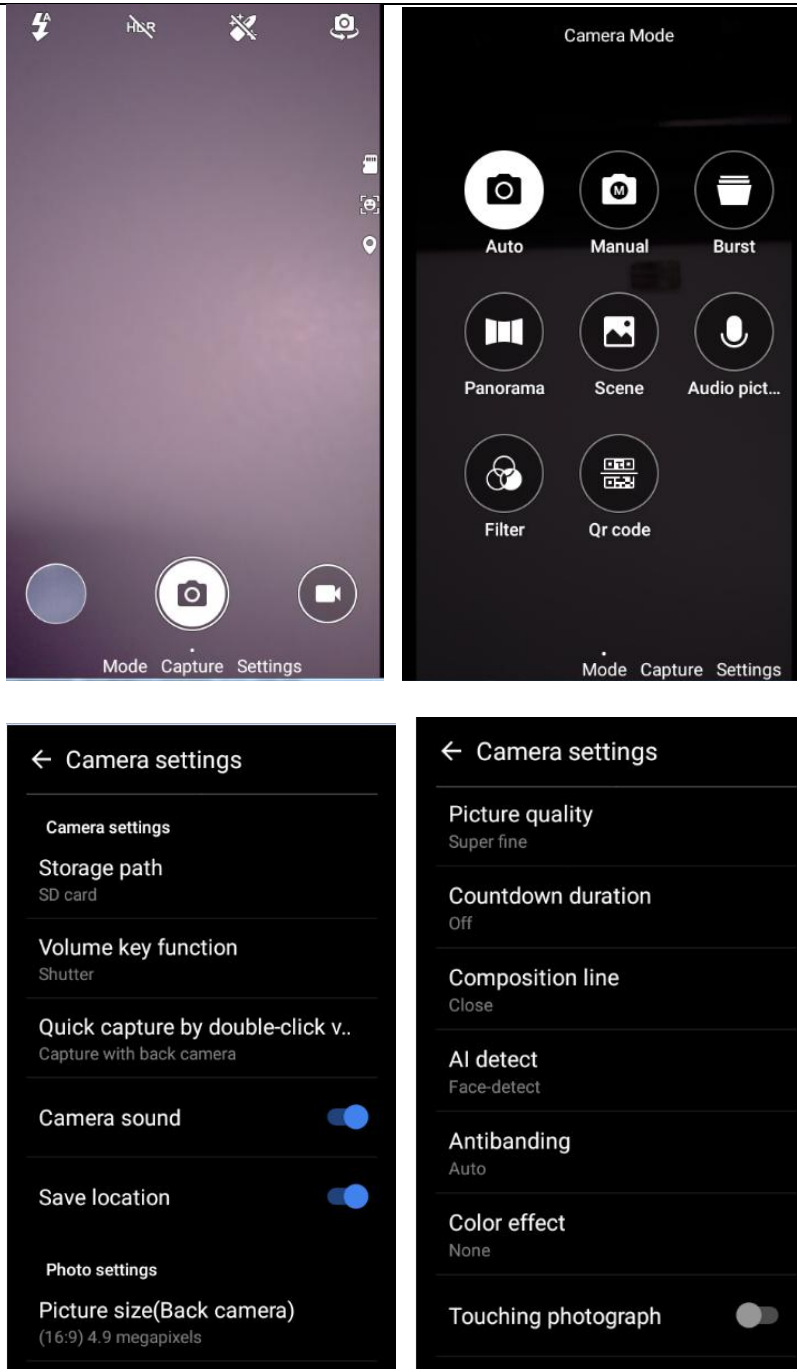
HDR

Mode Capture Settings

Camera Mode

Auto
Manual
Burst
Panorama
Scene
Audio pict...
Filter
Qr code

Mode Capture Settings

← Camera settings

Camera settings

Storage path
SD card

Volume key function
Shutter

Quick capture by double-click v..
Capture with back camera

Camera sound

Save location

Photo settings

Picture size(Back camera)
(16:9) 4.9 megapixels

← Camera settings

Picture quality
Super fine

Countdown duration
Off

Composition line
Close

AI detect
Face-detect

Antibanding
Auto

Color effect
None

Touching photograph